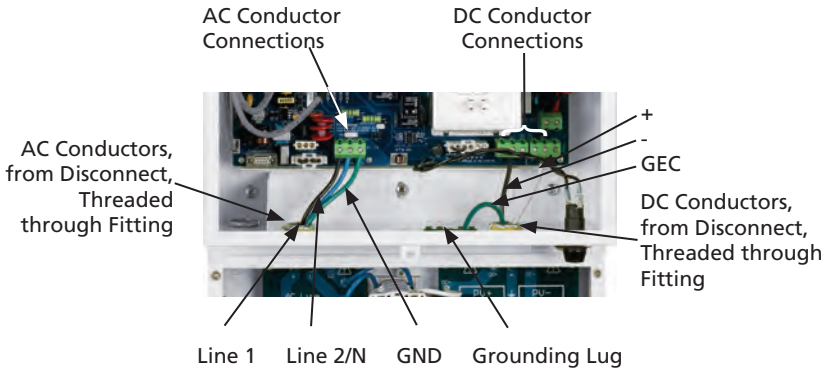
AC Conductor Connections

DC Conductor Connections

+

-

GEC

AC Conductors, from Disconnect, Threaded through Fitting

DC Conductors, from Disconnect, Threaded through Fitting

Line 1

Line 2/N

GND

Grounding Lug